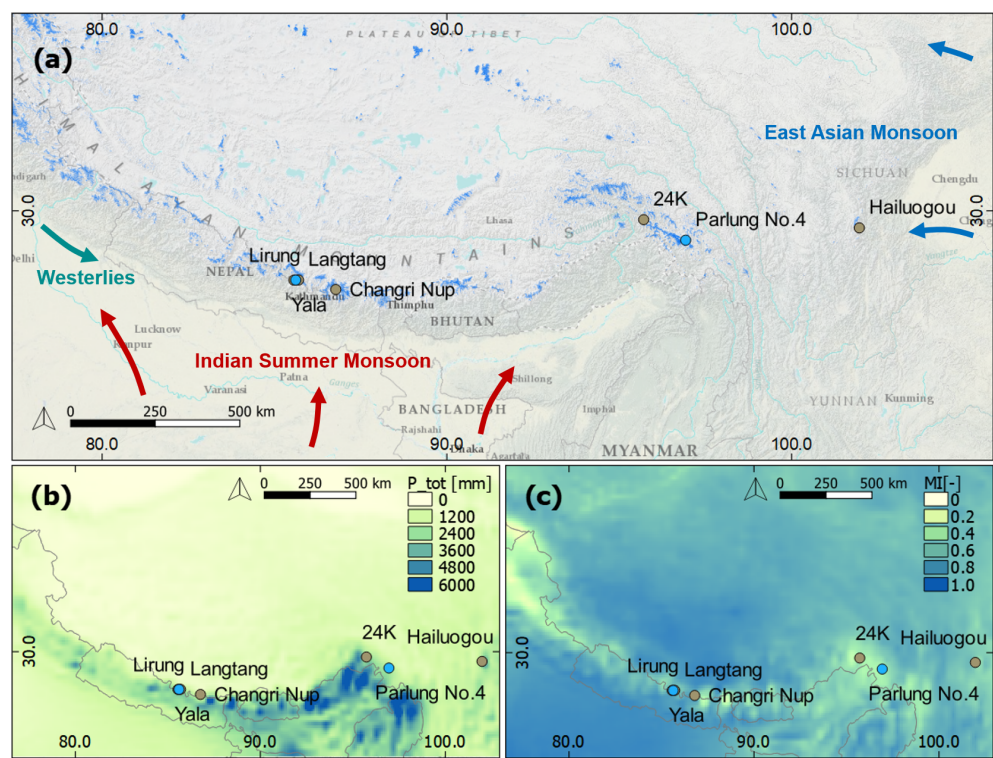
(a)

80.0 90.0 100.0

PLATEAU TIBET

HIMALAYAN MOUNTAINS

East Asian Monsoon

SICHUAN

Chengdu

30.0

Chandigarh

24K

Parlung No.4

Hailuogou

30.0

Lhasa

Delhi

Westerlies

NEPAL

Lirung

Langtang

Kathmandu

Changri Nup

Yala

Thimphu

BHUTAN

Lucknow

Kanpur

Indian Summer Monsoon

Shillong

Varanasi

Patna

Ganges

0 250 500 km

BANGLADESH

Imphal

YUNNAN

Kunming

Rajshahi

80.0

90.0

Dhaka

Agartala

MYANMAR

100.0

(b)

0 250 500 km

P_tot [mm]

0
1200
2400
3600
4800
6000

30.0

24K

Hailuogou

Lirung

Langtang

Changri Nup

Parlung No.4

Yala

80.0 90.0 100.0

(c)

0 250 500 km

MI[-]

0
0.2
0.4
0.6
0.8
1.0

30.0

24K

Hailuogou

Lirung

Langtang

Changri Nup

Parlung No.4

Yala

80.0 90.0 100.0